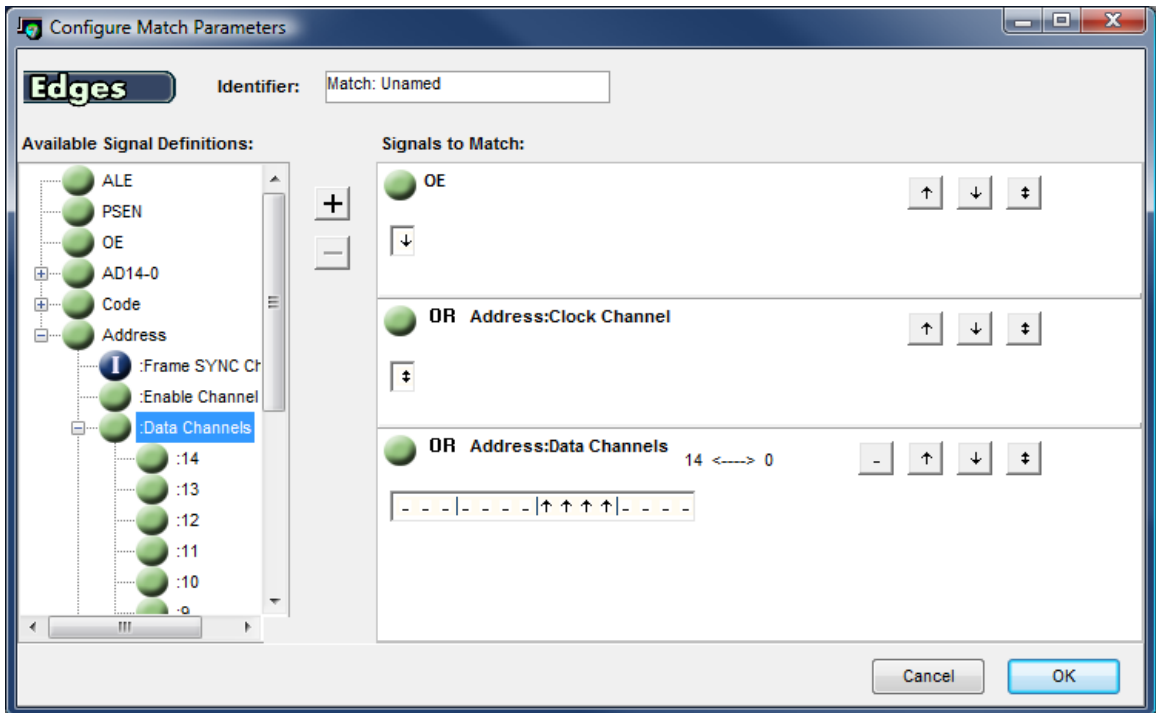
Configure Match Parameters

Edges

Identifier: Match: Unamed

Available Signal Definitions:

ALE
PSEN
OE
AD14-0
Code
Address
I :Frame SYNC Ch
:Enable Channel
:Data Channels
:14
:13
:12
:11
:10
:9

+
—

Signals to Match:

OE
↑ ↓ ↕
↓

OR Address:Clock Channel
↑ ↓ ↕
↕

OR Address:Data Channels
14 <----> 0
- ↑ ↓ ↕
- - - |- - - - |↑ ↑ ↑ ↑|- - - -

Cancel
OK